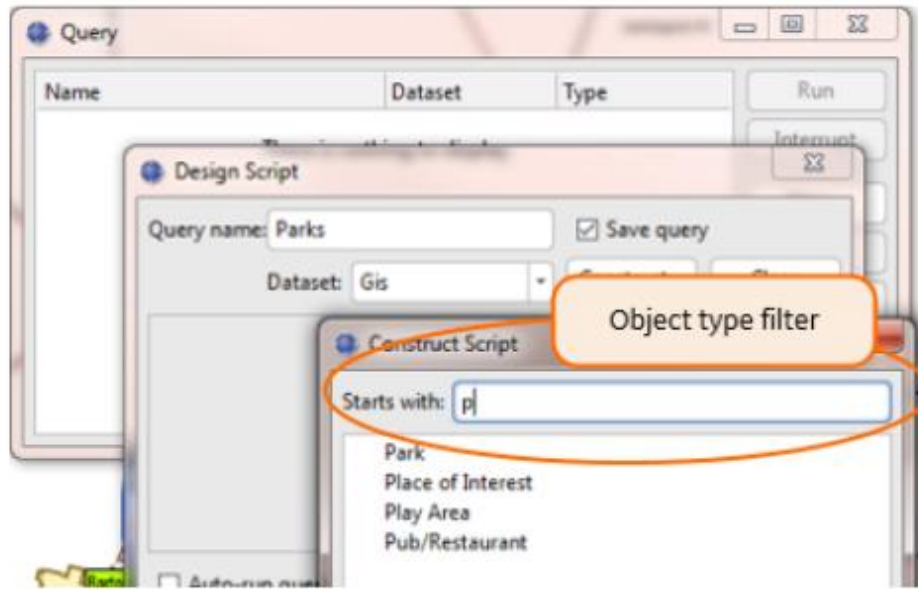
Query

Name | Dataset | Type

Run

Interrupt

Design Script

Query name: Parks

Save query

Dataset: Gis

Object type filter

Construct Script

Starts with: p

Park
Place of Interest
Play Area
Pub/Restaurant

Auto-run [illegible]